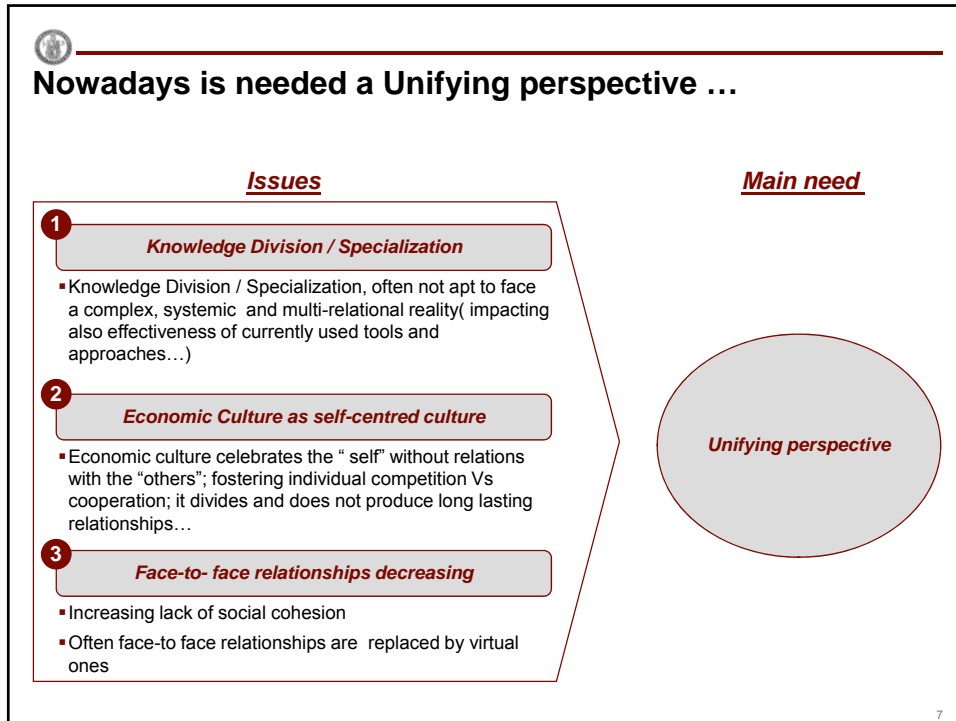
Nowadays is needed a Unifying perspective …

Issues

1

Knowledge Division / Specialization

▪Knowledge Division / Specialization, often not apt to face a complex, systemic and multi-relational reality( impacting also effectiveness of currently used tools and approaches…)

2

Economic Culture as self-centred culture

▪Economic culture celebrates the “ self” without relations with the “others”; fostering individual competition Vs cooperation; it divides and does not produce long lasting relationships…

3

Face-to- face relationships decreasing

▪Increasing lack of social cohesion

▪Often face-to face relationships are replaced by virtual ones

Main need

Unifying perspective

7